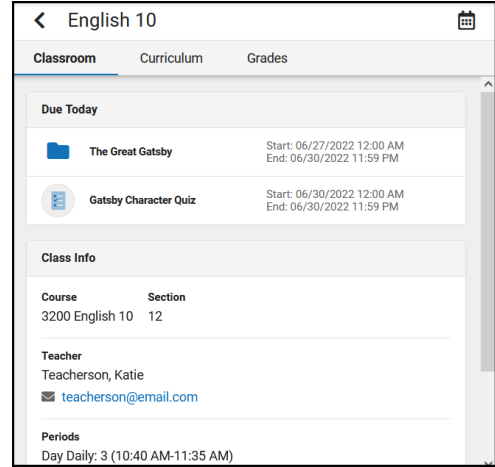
English 10

Classroom Curriculum Grades

Due Today

The Great Gatsby
Start: 06/27/2022 12:00 AM
End: 06/30/2022 11:59 PM

Gatsby Character Quiz
Start: 06/30/2022 12:00 AM
End: 06/30/2022 11:59 PM

Class Info

Course
3200 English 10

Section
12

Teacher
Teacherson, Katie
teacherson@email.com

Periods
Day Daily: 3 (10:40 AM-11:35 AM)